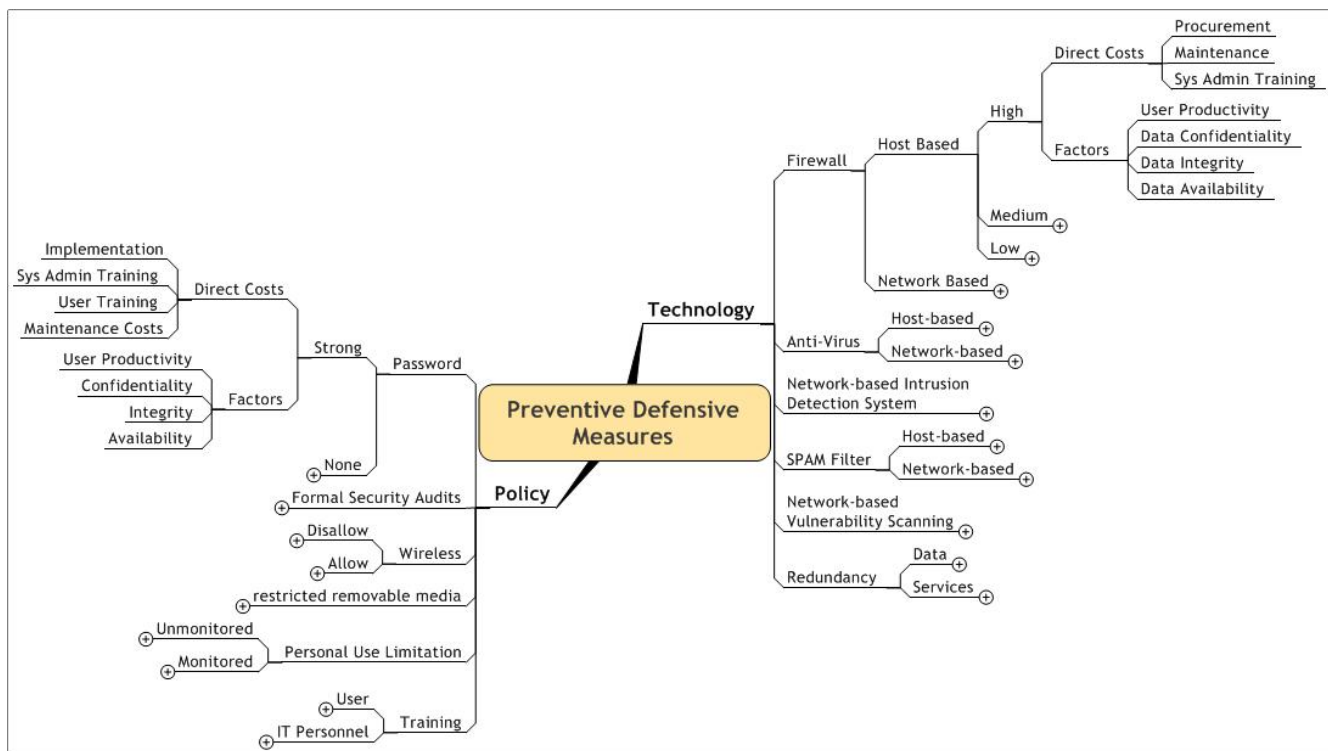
Preventive Defensive Measures

Technology
Firewall
Host Based
High
Direct Costs
Procurement
Maintenance
Sys Admin Training
Factors
User Productivity
Data Confidentiality
Data Integrity
Data Availability
Medium
Low
Network Based
Anti-Virus
Host-based
Network-based
Network-based Intrusion Detection System
SPAM Filter
Host-based
Network-based
Network-based Vulnerability Scanning
Redundancy
Data
Services

Policy
Password
Strong
Direct Costs
Implementation
Sys Admin Training
User Training
Maintenance Costs
Factors
User Productivity
Confidentiality
Integrity
Availability
None
Formal Security Audits
Wireless
Disallow
Allow
restricted removable media
Personal Use Limitation
Unmonitored
Monitored
Training
User
IT Personnel